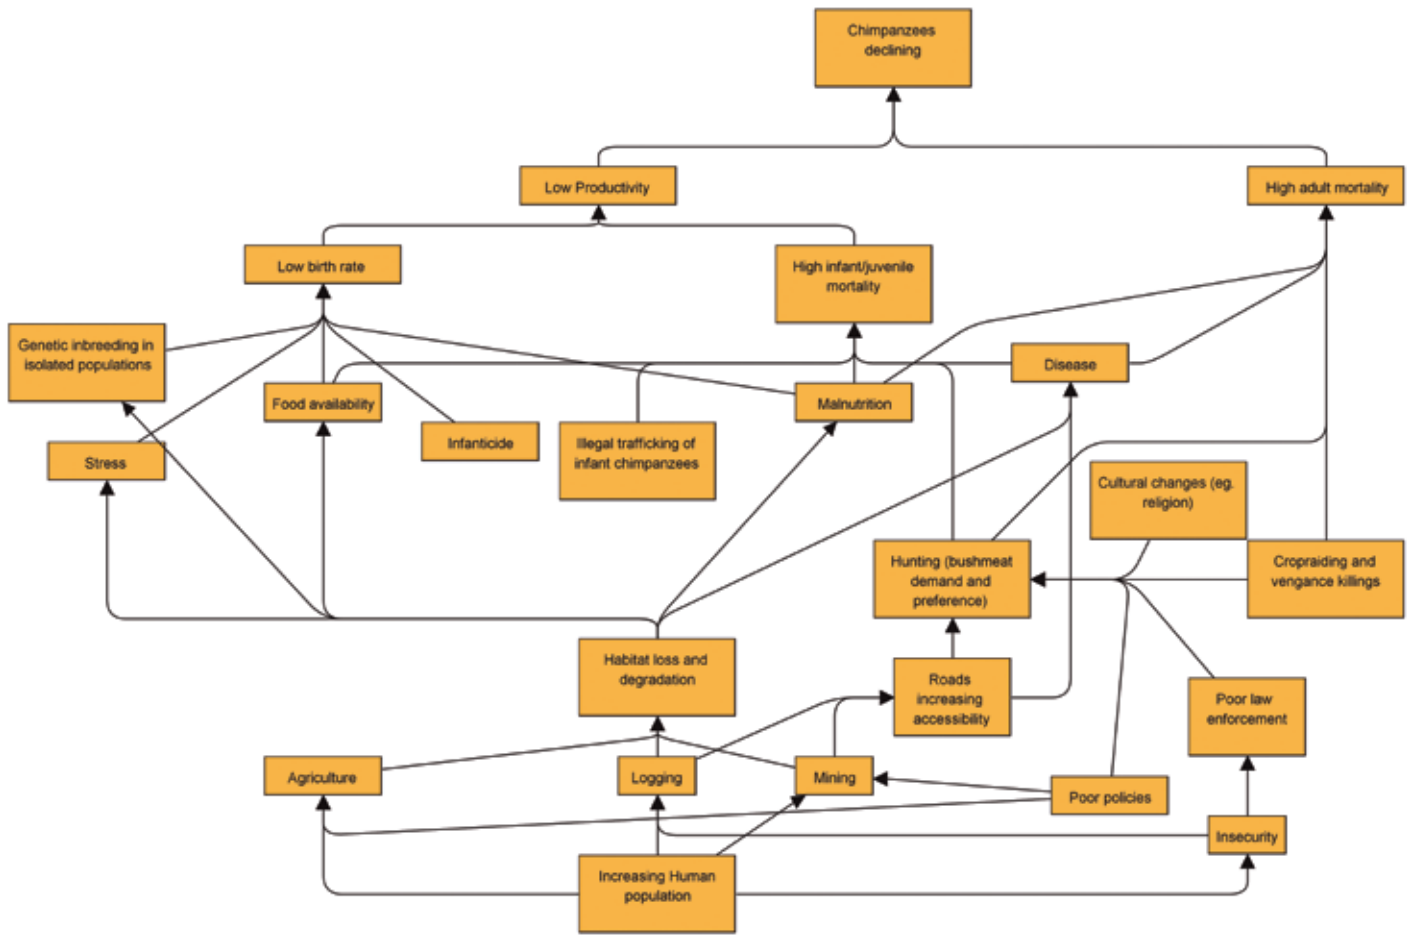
Chimpanzees declining

Low Productivity

High adult mortality

Low birth rate

High infant/juvenile mortality

Genetic inbreeding in isolated populations

Disease

Food availability

Malnutrition

Infanticide

Illegal trafficking of infant chimpanzees

Stress

Cultural changes (eg. religion)

Hunting (bushmeat demand and preference)

Cropraiding and vengance killings

Habitat loss and degradation

Roads increasing accessibility

Poor law enforcement

Agriculture

Logging

Mining

Poor policies

Insecurity

Increasing Human population